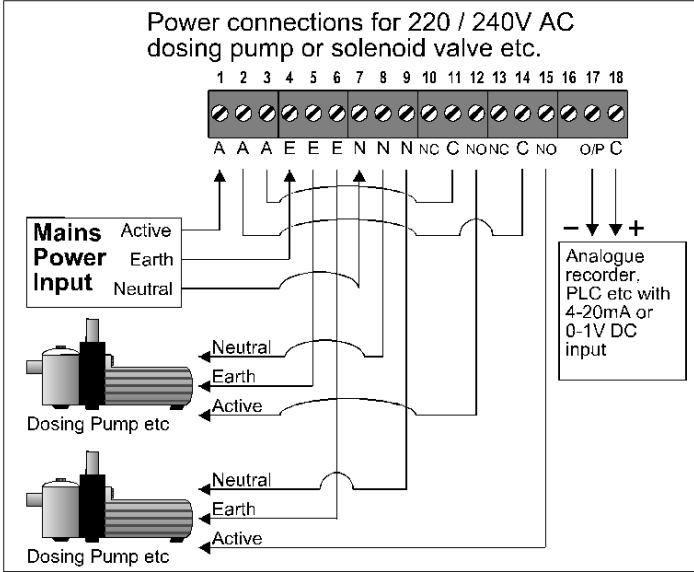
Power connections for 220 / 240V AC dosing pump or solenoid valve etc.

1 2 3 4 5 6 7 8 9 10 11 12 13 14 15 16 17 18

A A A E E E N N N NC C NO NC C NO O/P C

Mains Power Input

Active

Earth

Neutral

− +

Analogue recorder, PLC etc with 4-20mA or 0-1V DC input

Neutral

Earth

Active

Dosing Pump etc

Neutral

Earth

Active

Dosing Pump etc